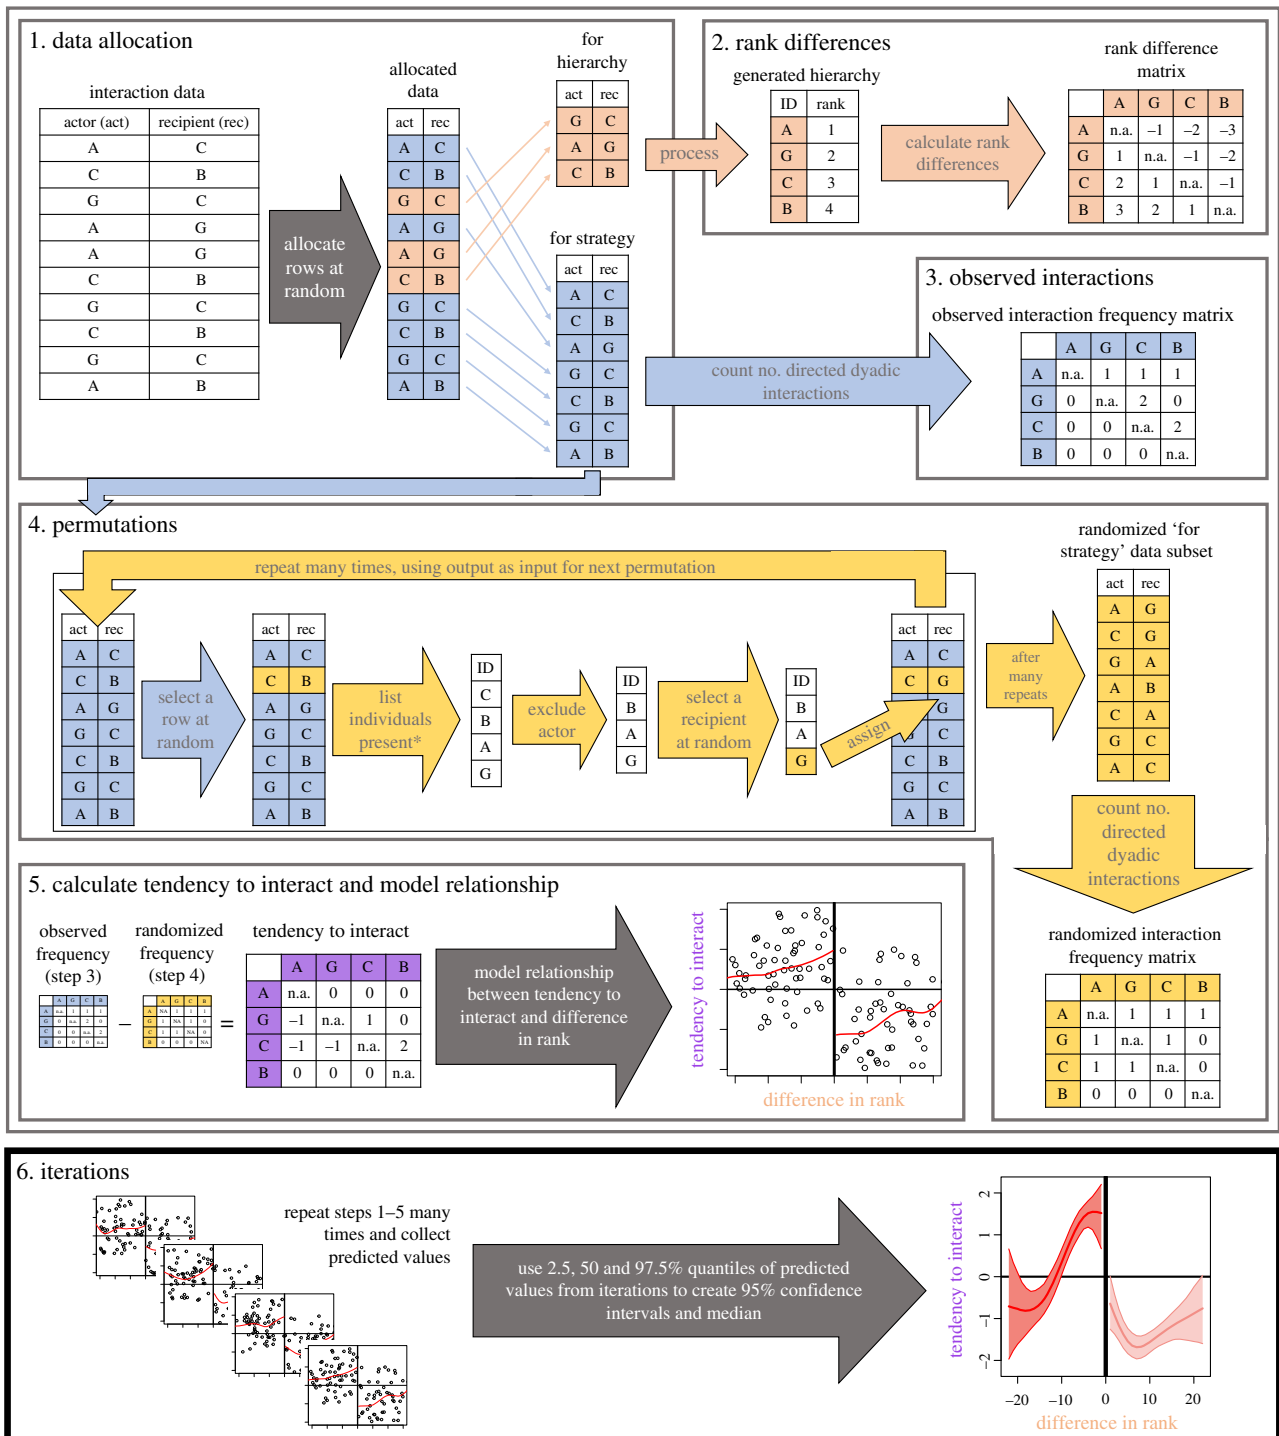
1. data allocation

interaction data

| actor (act) | recipient (rec) |
|---|---|
| A | C |
| C | B |
| G | C |
| A | G |
| A | G |
| C | B |
| G | C |
| C | B |
| G | C |
| A | B |

allocate rows at random

allocated data

| act | rec |
|---|---|
| A | C |
| C | B |
| G | C |
| A | G |
| A | G |
| C | B |
| G | C |
| C | B |
| G | C |
| A | B |

for hierarchy

| act | rec |
|---|---|
| G | C |
| A | G |
| C | B |

for strategy

| act | rec |
|---|---|
| A | C |
| C | B |
| A | G |
| G | C |
| C | B |
| G | C |
| A | B |

process

2. rank differences

generated hierarchy

| ID | rank |
|---|---|
| A | 1 |
| G | 2 |
| C | 3 |
| B | 4 |

calculate rank differences

rank difference matrix

| | A | G | C | B |
|---|---|---|---|---|
| A | n.a. | –1 | –2 | –3 |
| G | 1 | n.a. | –1 | –2 |
| C | 2 | 1 | n.a. | –1 |
| B | 3 | 2 | 1 | n.a. |

3. observed interactions

observed interaction frequency matrix

count no. directed dyadic interactions

| | A | G | C | B |
|---|---|---|---|---|
| A | n.a. | 1 | 1 | 1 |
| G | 0 | n.a. | 2 | 0 |
| C | 0 | 0 | n.a. | 2 |
| B | 0 | 0 | 0 | n.a. |

4. permutations

repeat many times, using output as input for next permutation

| act | rec |
|---|---|
| A | C |
| C | B |
| A | G |
| G | C |
| C | B |
| G | C |
| A | B |

select a row at random

| act | rec |
|---|---|
| A | C |
| C | B |
| A | G |
| G | C |
| C | B |
| G | C |
| A | B |

list individuals present*

| ID |
|---|
| C |
| B |
| A |
| G |

exclude actor

| ID |
|---|
| B |
| A |
| G |

select a recipient at random

| ID |
|---|
| B |
| A |
| G |

assign

| act | rec |
|---|---|
| A | C |
| C | G |
| | G |
| | C |
| C | B |
| G | C |
| A | B |

after many repeats

randomized 'for strategy' data subset

| act | rec |
|---|---|
| A | G |
| C | G |
| G | A |
| A | B |
| C | A |
| G | C |
| A | C |

count no. directed dyadic interactions

randomized interaction frequency matrix

| | A | G | C | B |
|---|---|---|---|---|
| A | n.a. | 1 | 1 | 1 |
| G | 1 | n.a. | 1 | 0 |
| C | 1 | 1 | n.a. | 0 |
| B | 0 | 0 | 0 | n.a. |

5. calculate tendency to interact and model relationship

observed frequency (step 3) – randomized frequency (step 4) =

tendency to interact

| | A | G | C | B |
|---|---|---|---|---|
| A | n.a. | 0 | 0 | 0 |
| G | –1 | n.a. | 1 | 0 |
| C | –1 | –1 | n.a. | 2 |
| B | 0 | 0 | 0 | n.a. |

model relationship between tendency to interact and difference in rank

tendency to interact

difference in rank

6. iterations

repeat steps 1–5 many times and collect predicted values

use 2.5, 50 and 97.5% quantiles of predicted values from iterations to create 95% confidence intervals and median

tendency to interact

2 1 0 –1 –2

–20 –10 0 10 20

difference in rank